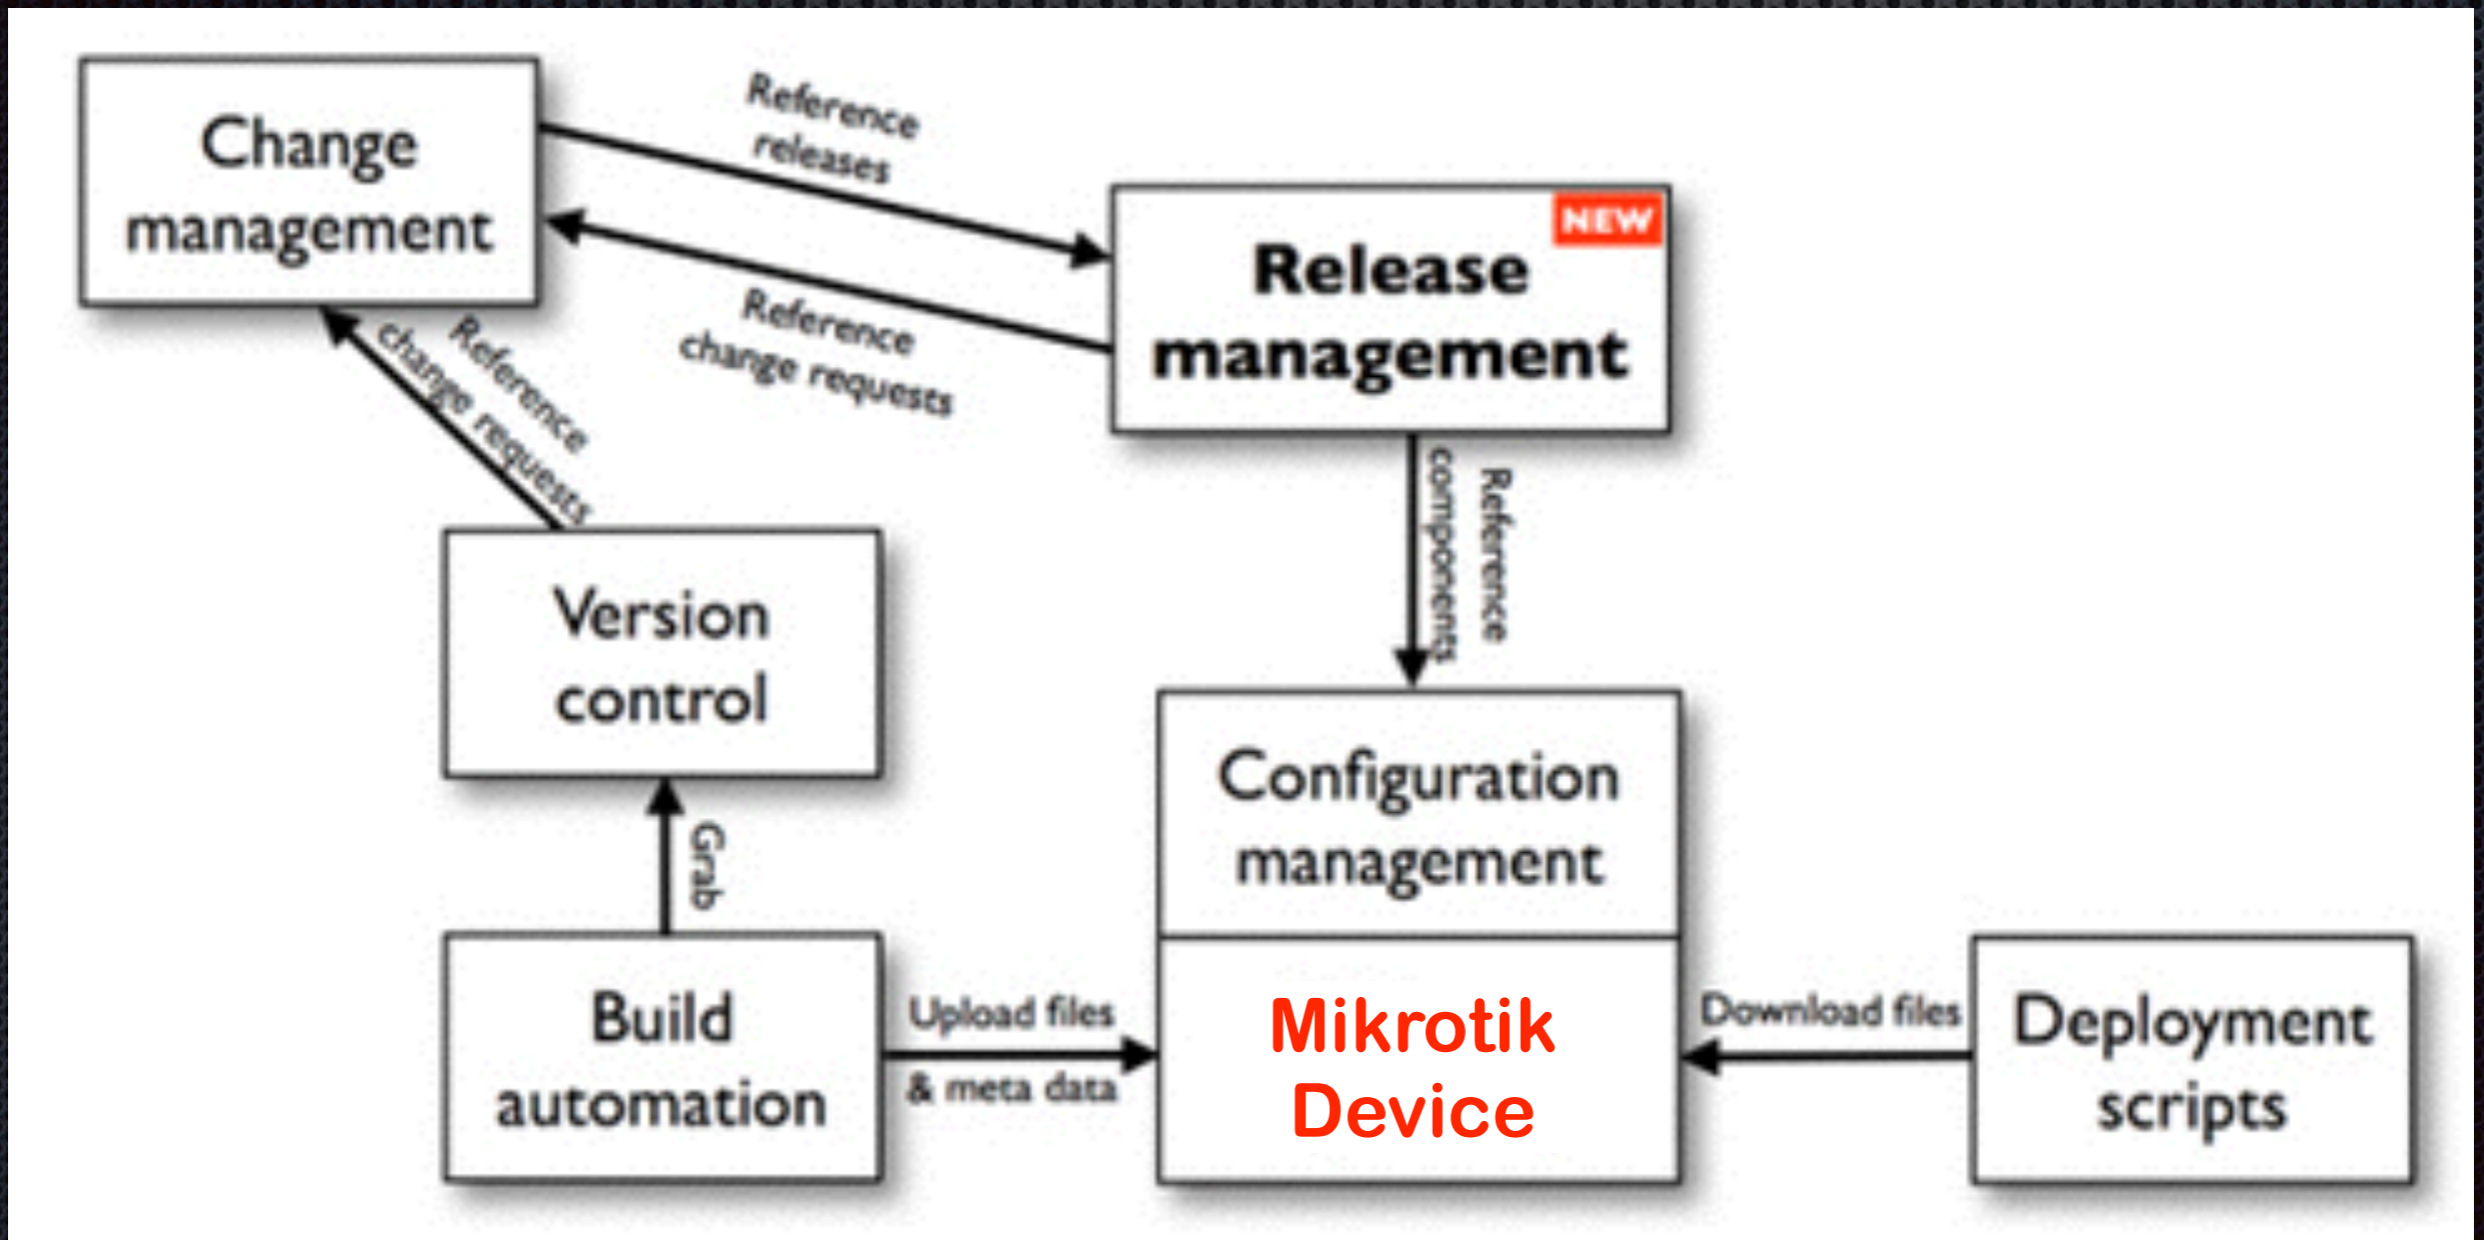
Change management

Reference releases

NEW

Release management

Reference change requests

Reference change requests

Version control

Reference components

Grab

Configuration management

Build automation

Upload files & meta data

Mikrotik Device

Download files

Deployment scripts